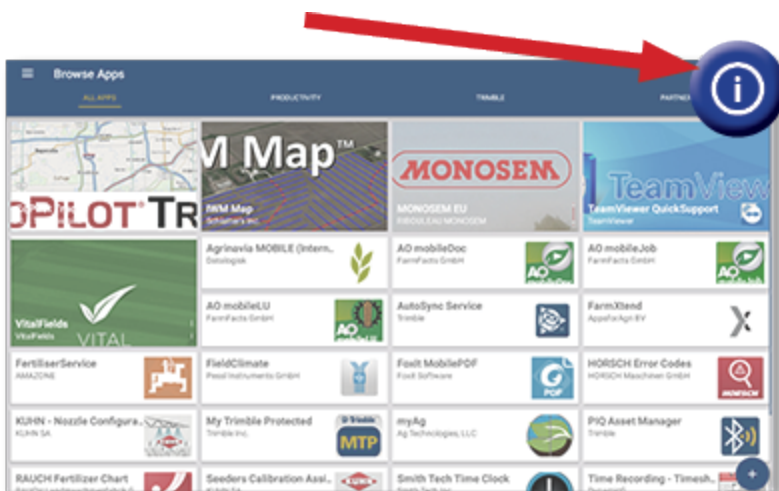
Browse Apps

ALL APPS PRODUCTIVITY TRIMBLE PARTNE

OPILOT TR

M Map™
IWM Map
Schlamer's Inc.

MONOSEM
MONOSEM EU
RIBOULEAU MONOSEM

TeamView
TeamViewer QuickSupport
TeamViewer

VitalFields
VitalFields
VITAL

Agrinavia MOBILE (Intern...
Datalogisk

AO mobileDoc
FarmFacts GmbH

AO mobileJob
FarmFacts GmbH

AO mobileLU
FarmFacts GmbH

AutoSync Service
Trimble

FarmXtend
AppsforAgri BV

FertiliserService
AMAZONE

FieldClimate
Pessl Instruments GmbH

Foxit MobilePDF
Foxit Software

HORSCH Error Codes
HORSCH Maschinen GmbH

KUHN - Nozzle Configura...
KUHN SA

My Trimble Protected
Trimble Inc.
MTP

myAg
Ag Technologies, LLC

PIQ Asset Manager
Trimble

RAUCH Fertilizer Chart

Seeders Calibration Assi...

Smith Tech Time Clock

Time Recording - Timesh...